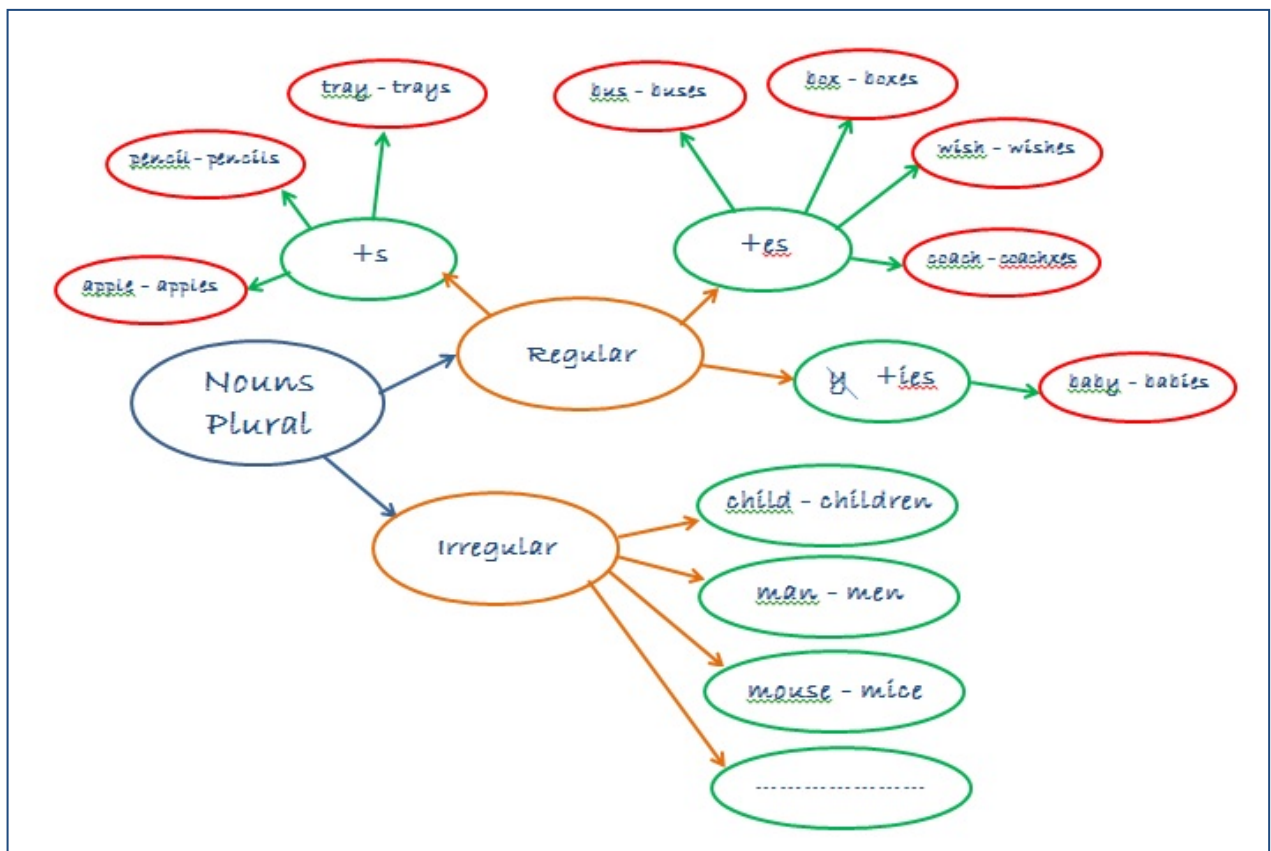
Nouns Plural

Regular

+s

tray - trays

pencil - pencils

apple - apples

+es

bus - buses

box - boxes

wish - wishes

coach - coachxes

y +ies

baby - babies

Irregular

child - children

man - men

mouse - mice

--------------------